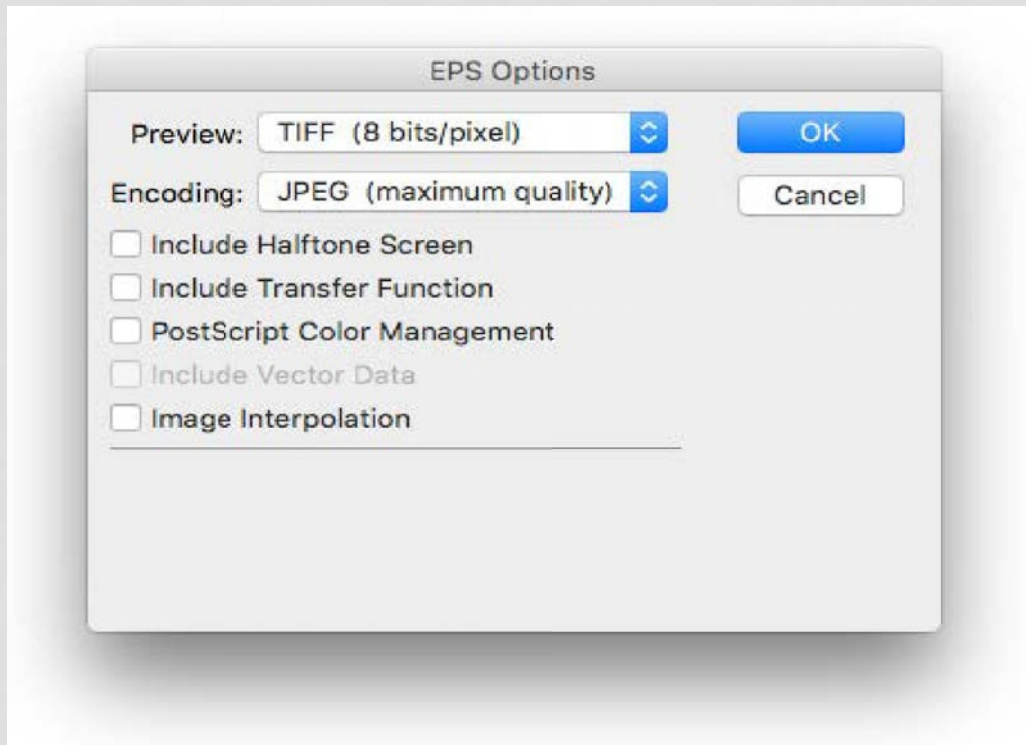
EPS Options

Preview: TIFF (8 bits/pixel)

Encoding: JPEG (maximum quality)

OK

Cancel

Include Halftone Screen

Include Transfer Function

PostScript Color Management

Include Vector Data

Image Interpolation